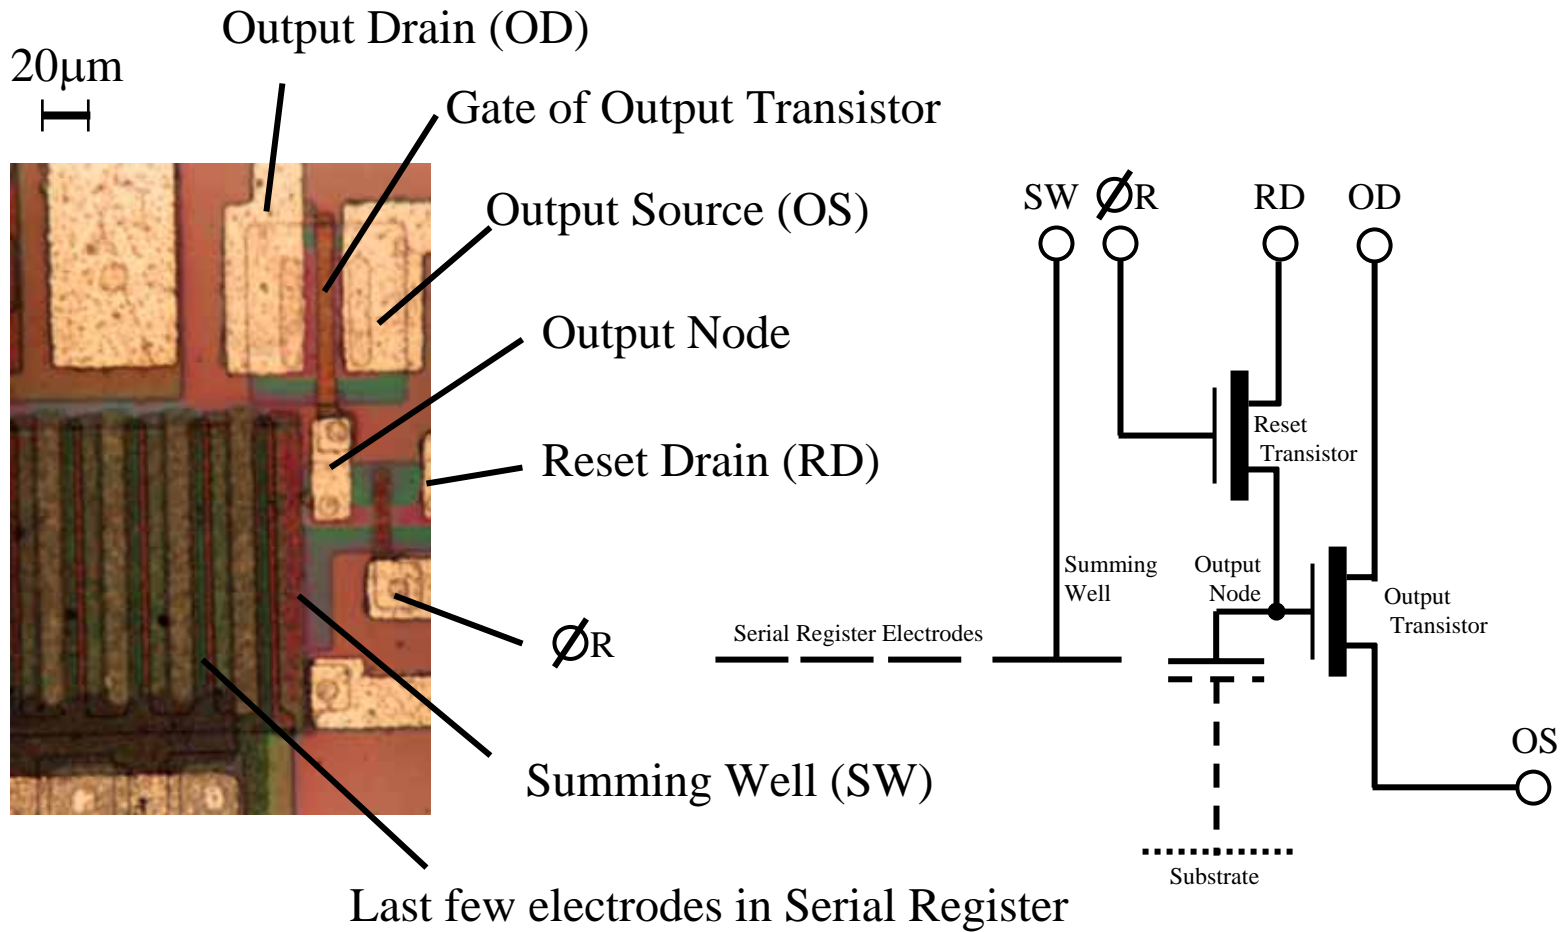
Output Drain (OD)

20µm

Gate of Output Transistor

Output Source (OS)

Output Node

Reset Drain (RD)

ØR

Summing Well (SW)

Last few electrodes in Serial Register

SW ØR RD OD

Reset Transistor

Summing Well

Output Node

Output Transistor

Serial Register Electrodes

OS

Substrate